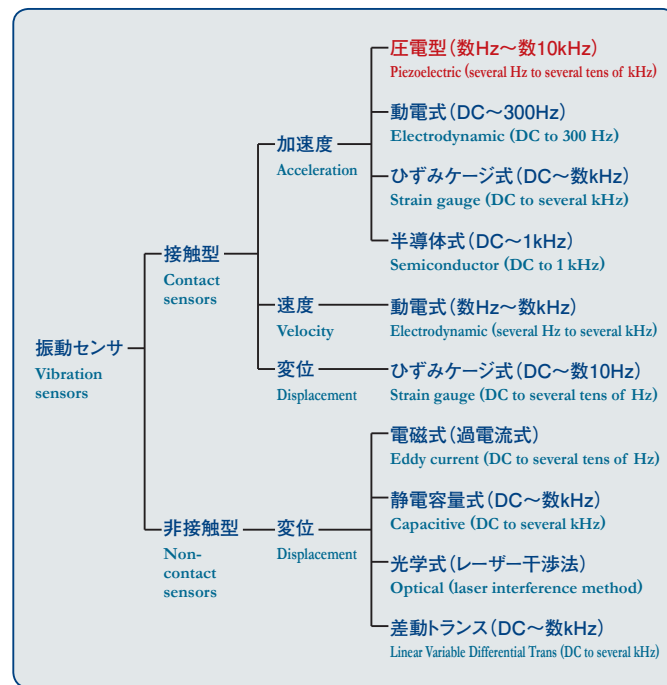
振動センサ
Vibration sensors

接触型
Contact sensors

加速度
Acceleration

圧電型(数Hz〜数10kHz)
Piezoelectric (several Hz to several tens of kHz)

動電式(DC〜300Hz)
Electrodynamic (DC to 300 Hz)

ひずみケージ式(DC〜数kHz)
Strain gauge (DC to several kHz)

半導体式(DC〜1kHz)
Semiconductor (DC to 1 kHz)

速度
Velocity

動電式(数Hz〜数kHz)
Electrodynamic (several Hz to several kHz)

変位
Displacement

ひずみケージ式(DC〜数10Hz)
Strain gauge (DC to several tens of Hz)

非接触型
Non-contact sensors

変位
Displacement

電磁式(過電流式)
Eddy current (DC to several tens of Hz)

静電容量式(DC〜数kHz)
Capacitive (DC to several kHz)

光学式(レーザー干渉法)
Optical (laser interference method)

差動トランス(DC〜数kHz)
Linear Variable Differential Trans (DC to several kHz)